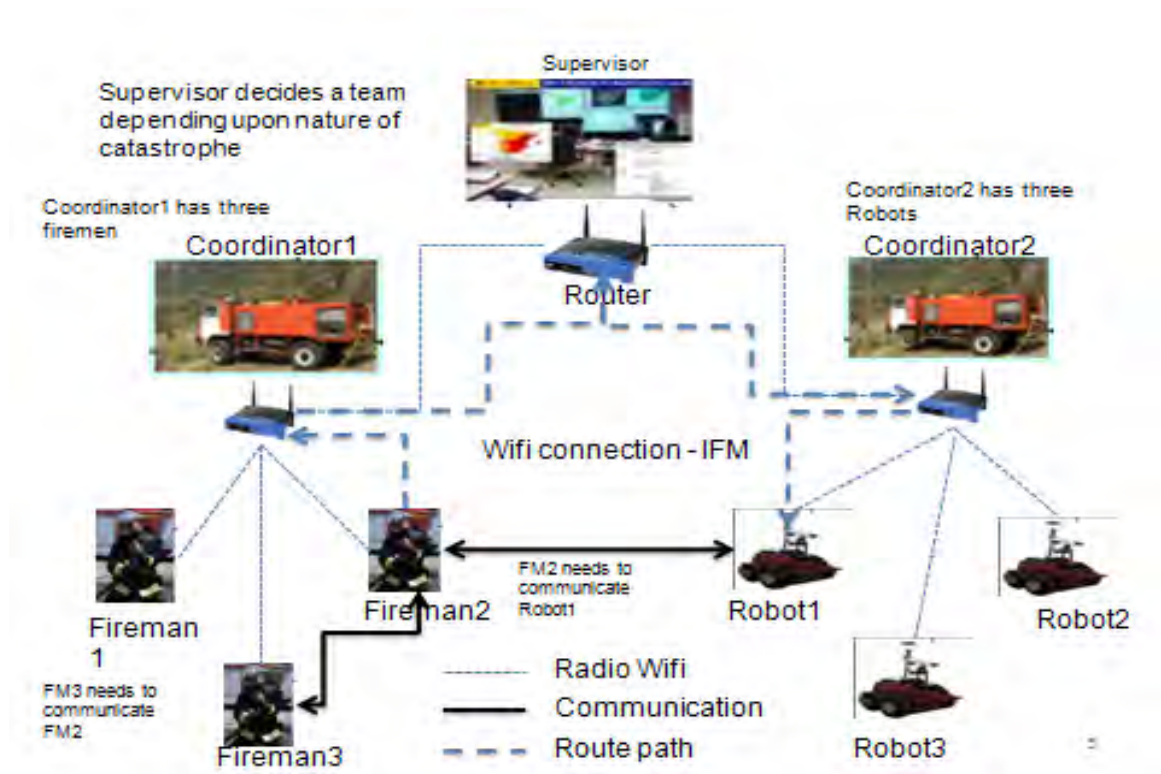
Supervisor

Supervisor decides a team depending upon nature of catastrophe

Coordinator1 has three firemen

Coordinator1

Router

Coordinator2 has three Robots

Coordinator2

Wifi connection - IFM

FM2 needs to communicate Robot1

Fireman 1

Fireman2

Robot1

Robot2

FM3 needs to communicate FM2

Fireman3

Radio Wifi

Communication

Route path

Robot3

5